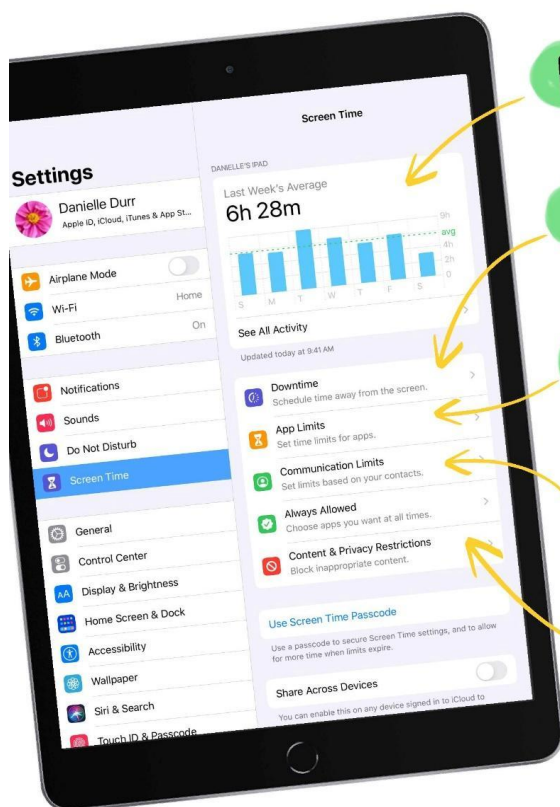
Settings

Danielle Durr
Apple ID, iCloud, iTunes & App St...

Airplane Mode
Wi-Fi Home
Bluetooth On

Notifications
Sounds
Do Not Disturb
Screen Time

General
Control Center
Display & Brightness
Home Screen & Dock
Accessibility
Wallpaper
Siri & Search
Touch ID & Passcode

Screen Time

DANIELLE'S IPAD
Last Week's Average
6h 28m
6h
avg
4h
2h
0
S M T W T F S

See All Activity
Updated today at 9:41 AM

Downtime
Schedule time away from the screen.

App Limits
Set time limits for apps.

Communication Limits
Set limits based on your contacts.

Always Allowed
Choose apps you want at all times.

Content & Privacy Restrictions
Block inappropriate content.

Use Screen Time Passcode
Use a passcode to secure Screen Time settings, and to allow for more time when limits expire.

Share Across Devices
You can enable this on any device signed in to iCloud to